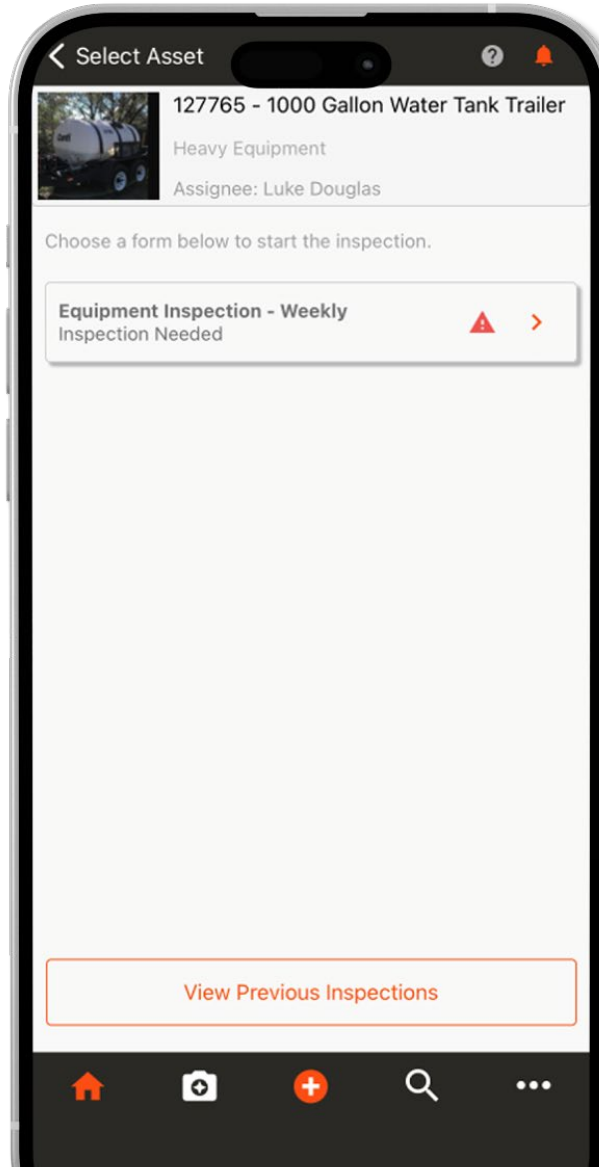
< Select Asset

127765 - 1000 Gallon Water Tank Trailer
Heavy Equipment
Assignee: Luke Douglas

Choose a form below to start the inspection.

Equipment Inspection - Weekly
Inspection Needed

View Previous Inspections